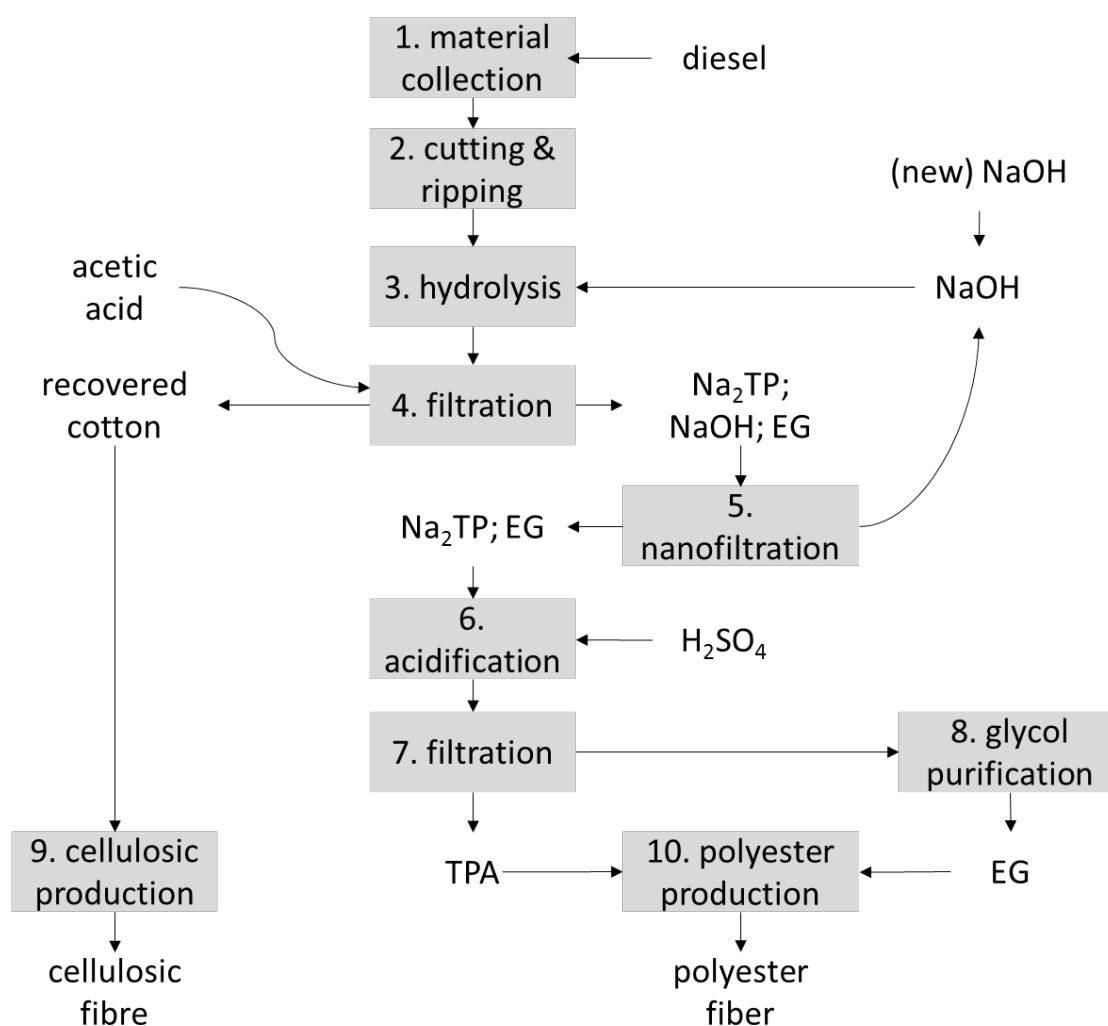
1. material collection

diesel

2. cutting & ripping

(new) NaOH

acetic acid

3. hydrolysis

NaOH

recovered cotton

4. filtration

$Na_2TP$; NaOH; EG

$Na_2TP$; EG

5. nanofiltration

6. acidification

$H_2SO_4$

7. filtration

8. glycol purification

9. cellulosic production

TPA

10. polyester production

EG

cellulosic fibre

polyester fiber